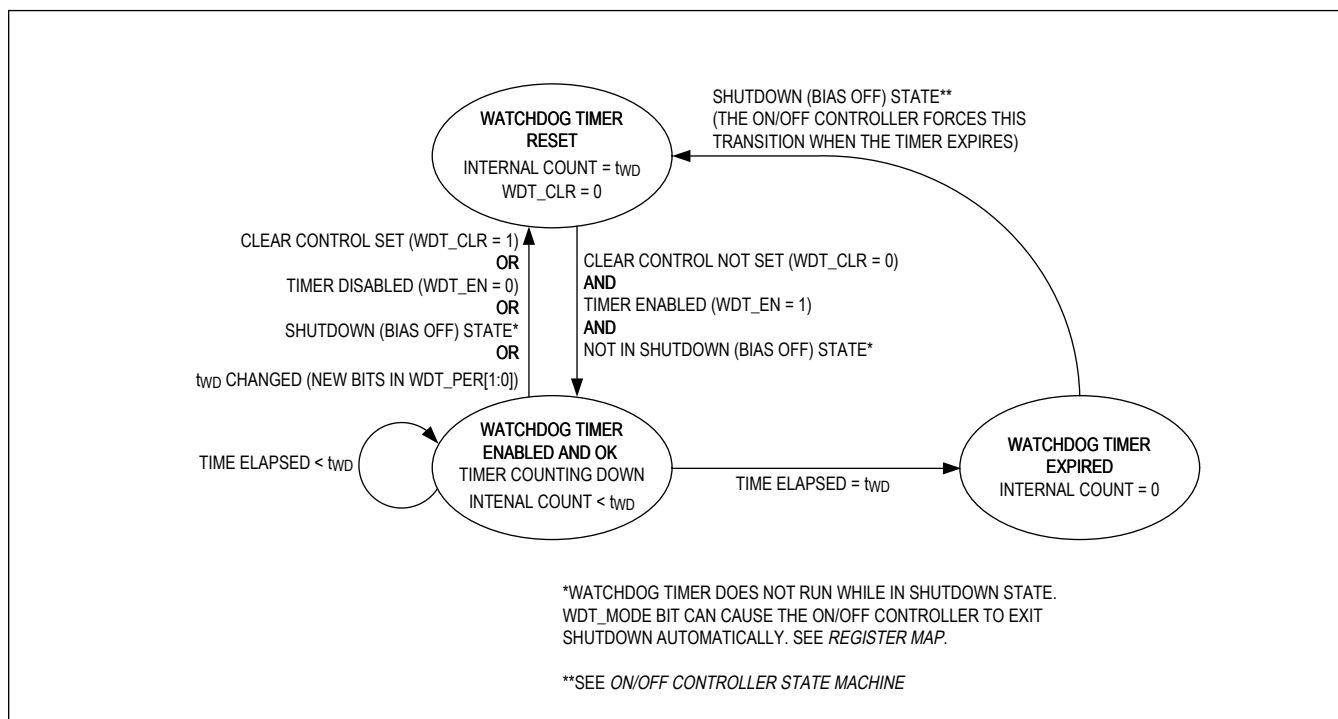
SHUTDOWN (BIAS OFF) STATE**
(THE ON/OFF CONTROLLER FORCES THIS TRANSITION WHEN THE TIMER EXPIRES)

WATCHDOG TIMER RESET
INTERNAL COUNT = $t_{WD}$
WDT_CLR = 0

CLEAR CONTROL SET (WDT_CLR = 1)
OR
TIMER DISABLED (WDT_EN = 0)
OR
SHUTDOWN (BIAS OFF) STATE*
OR
$t_{WD}$ CHANGED (NEW BITS IN WDT_PER[1:0])

CLEAR CONTROL NOT SET (WDT_CLR = 0)
AND
TIMER ENABLED (WDT_EN = 1)
AND
NOT IN SHUTDOWN (BIAS OFF) STATE*

TIME ELAPSED < $t_{WD}$

WATCHDOG TIMER ENABLED AND OK
TIMER COUNTING DOWN
INTENAL COUNT < $t_{WD}$

TIME ELAPSED = $t_{WD}$

WATCHDOG TIMER EXPIRED
INTERNAL COUNT = 0

*WATCHDOG TIMER DOES NOT RUN WHILE IN SHUTDOWN STATE. WDT_MODE BIT CAN CAUSE THE ON/OFF CONTROLLER TO EXIT SHUTDOWN AUTOMATICALLY. SEE REGISTER MAP.

**SEE ON/OFF CONTROLLER STATE MACHINE